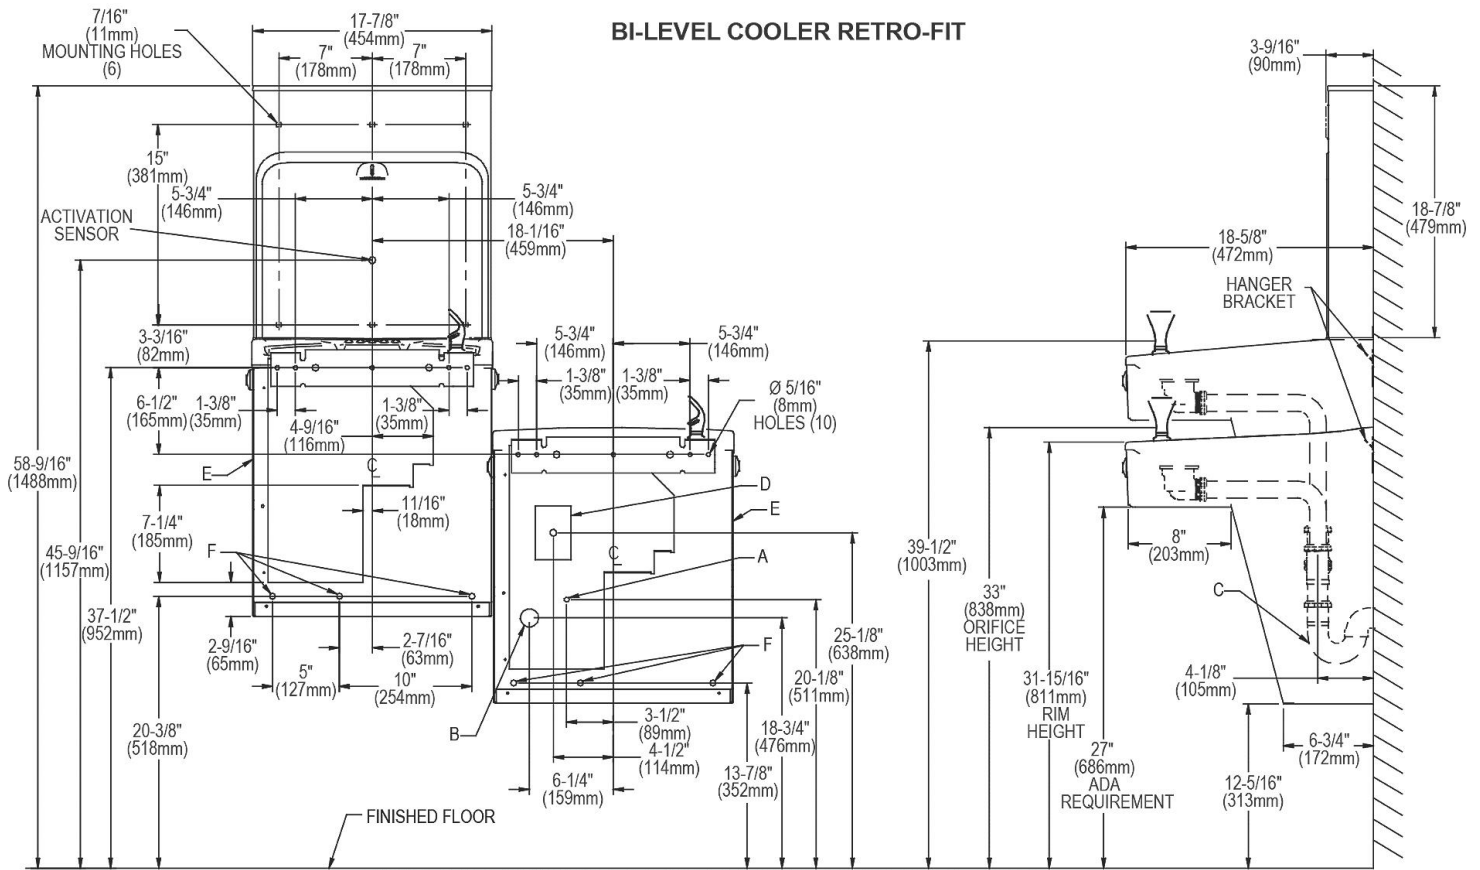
BI-LEVEL COOLER RETRO-FIT

7/16" (11mm) MOUNTING HOLES (6)

17-7/8" (454mm)

7" (178mm)

7" (178mm)

15" (381mm)

5-3/4" (146mm)

5-3/4" (146mm)

ACTIVATION SENSOR

18-1/16" (459mm)

3-3/16" (82mm)

6-1/2" (165mm)

1-3/8" (35mm)

1-3/8" (35mm)

4-9/16" (116mm)

E

C

11/16" (18mm)

7-1/4" (185mm)

F

58-9/16" (1488mm)

45-9/16" (1157mm)

37-1/2" (952mm)

2-9/16" (65mm)

2-7/16" (63mm)

5" (127mm)

10" (254mm)

20-3/8" (518mm)

5-3/4" (146mm)

5-3/4" (146mm)

1-3/8" (35mm)

1-3/8" (35mm)

Ø 5/16" (8mm) HOLES (10)

D

E

C

A

F

B

3-1/2" (89mm)

4-1/2" (114mm)

6-1/4" (159mm)

13-7/8" (352mm)

18-3/4" (476mm)

20-1/8" (511mm)

25-1/8" (638mm)

FINISHED FLOOR

3-9/16" (90mm)

18-7/8" (479mm)

18-5/8" (472mm)

HANGER BRACKET

39-1/2" (1003mm)

33" (838mm) ORIFICE HEIGHT

31-15/16" (811mm) RIM HEIGHT

27" (686mm) ADA REQUIREMENT

8" (203mm)

C

4-1/8" (105mm)

6-3/4" (172mm)

12-5/16" (313mm)